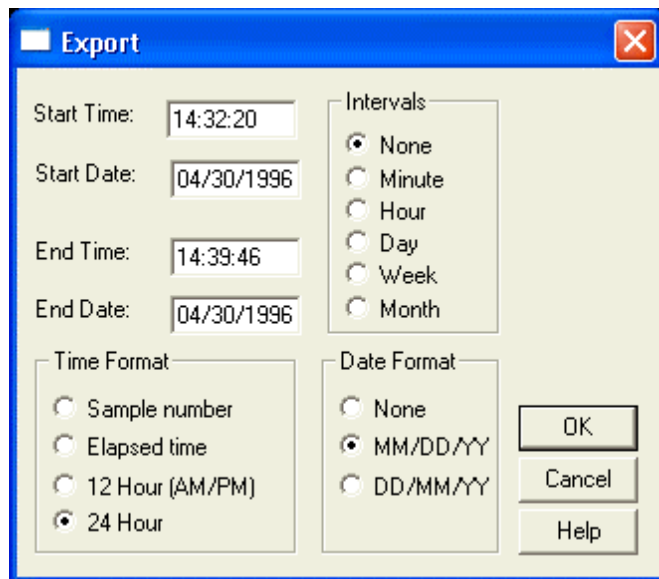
Export

Start Time: 14:32:20

Start Date: 04/30/1996

End Time: 14:39:46

End Date: 04/30/1996

Intervals
None
Minute
Hour
Day
Week
Month

Time Format
Sample number
Elapsed time
12 Hour (AM/PM)
24 Hour

Date Format
None
MM/DD/YY
DD/MM/YY

OK
Cancel
Help